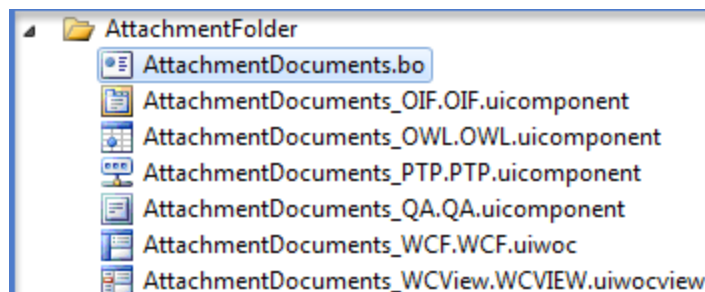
AttachmentFolder
AttachmentDocuments.bo
AttachmentDocuments_OIF.OIF.uicomponent
AttachmentDocuments_OWL.OWL.uicomponent
AttachmentDocuments_PTP.PTP.uicomponent
AttachmentDocuments_QA.QA.uicomponent
AttachmentDocuments_WCF.WCF.uiwoc
AttachmentDocuments_WCView.WCVIEW.uiwocview